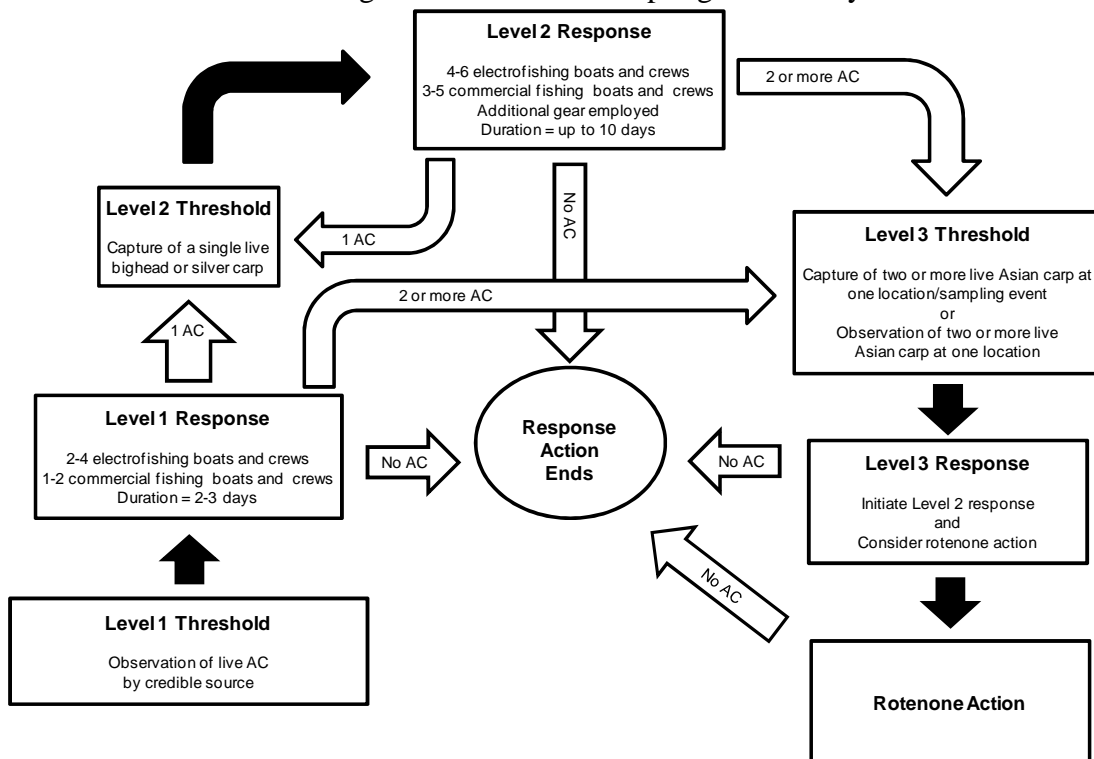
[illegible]

Level 2 Response

4-6 electrofishing boats and crews
3-5 commercial fishing boats and crews
Additional gear employed
Duration = up to 10 days

2 or more AC

Level 2 Threshold

Capture of a single live bighead or silver carp

1 AC

No AC

Level 3 Threshold

Capture of two or more live Asian carp at one location/sampling event
or
Observation of two or more live Asian carp at one location

2 or more AC

1 AC

Level 1 Response

2-4 electrofishing boats and crews
1-2 commercial fishing boats and crews
Duration = 2-3 days

No AC

Response Action Ends

No AC

Level 3 Response

Initiate Level 2 response
and
Consider rotenone action

No AC

Level 1 Threshold

Observation of live AC by credible source

Rotenone Action